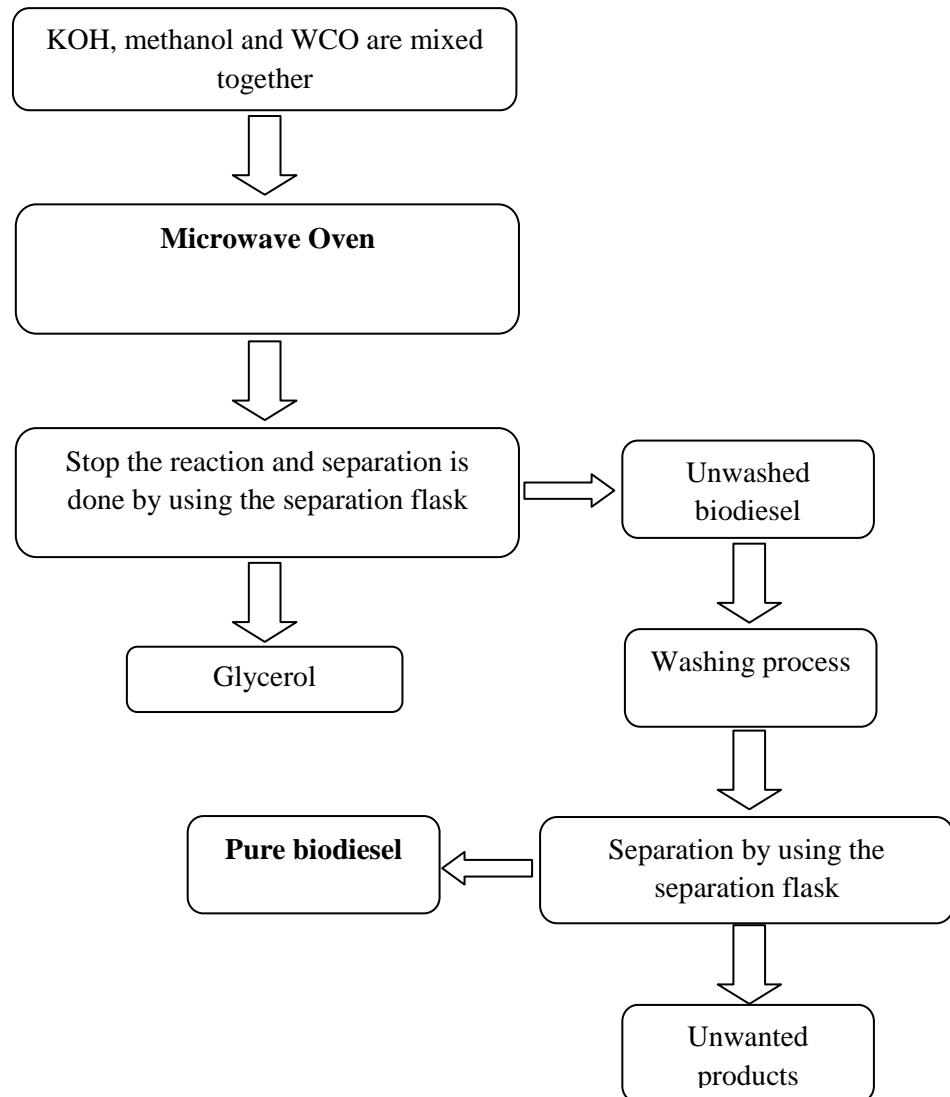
KOH, methanol and WCO are mixed together

**Microwave Oven**

Stop the reaction and separation is done by using the separation flask

Unwashed biodiesel

Glycerol

Washing process

**Pure biodiesel**

Separation by using the separation flask

Unwanted products